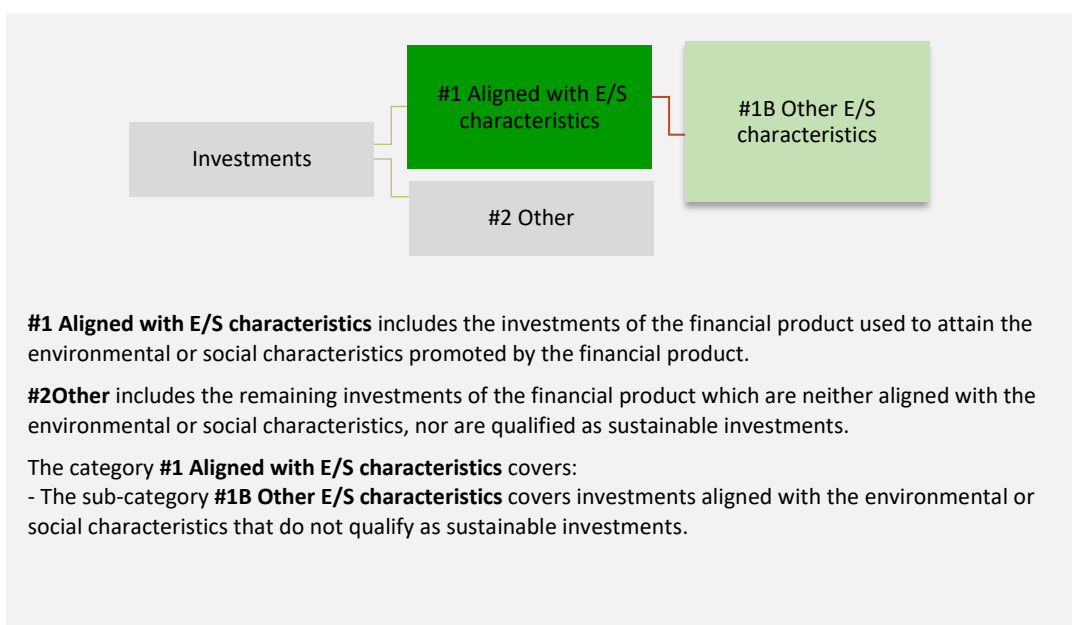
Investments

#1 Aligned with E/S characteristics

#1B Other E/S characteristics

#2 Other

**#1 Aligned with E/S characteristics** includes the investments of the financial product used to attain the environmental or social characteristics promoted by the financial product.

**#2Other** includes the remaining investments of the financial product which are neither aligned with the environmental or social characteristics, nor are qualified as sustainable investments.

The category **#1 Aligned with E/S characteristics** covers:
- The sub-category **#1B Other E/S characteristics** covers investments aligned with the environmental or social characteristics that do not qualify as sustainable investments.